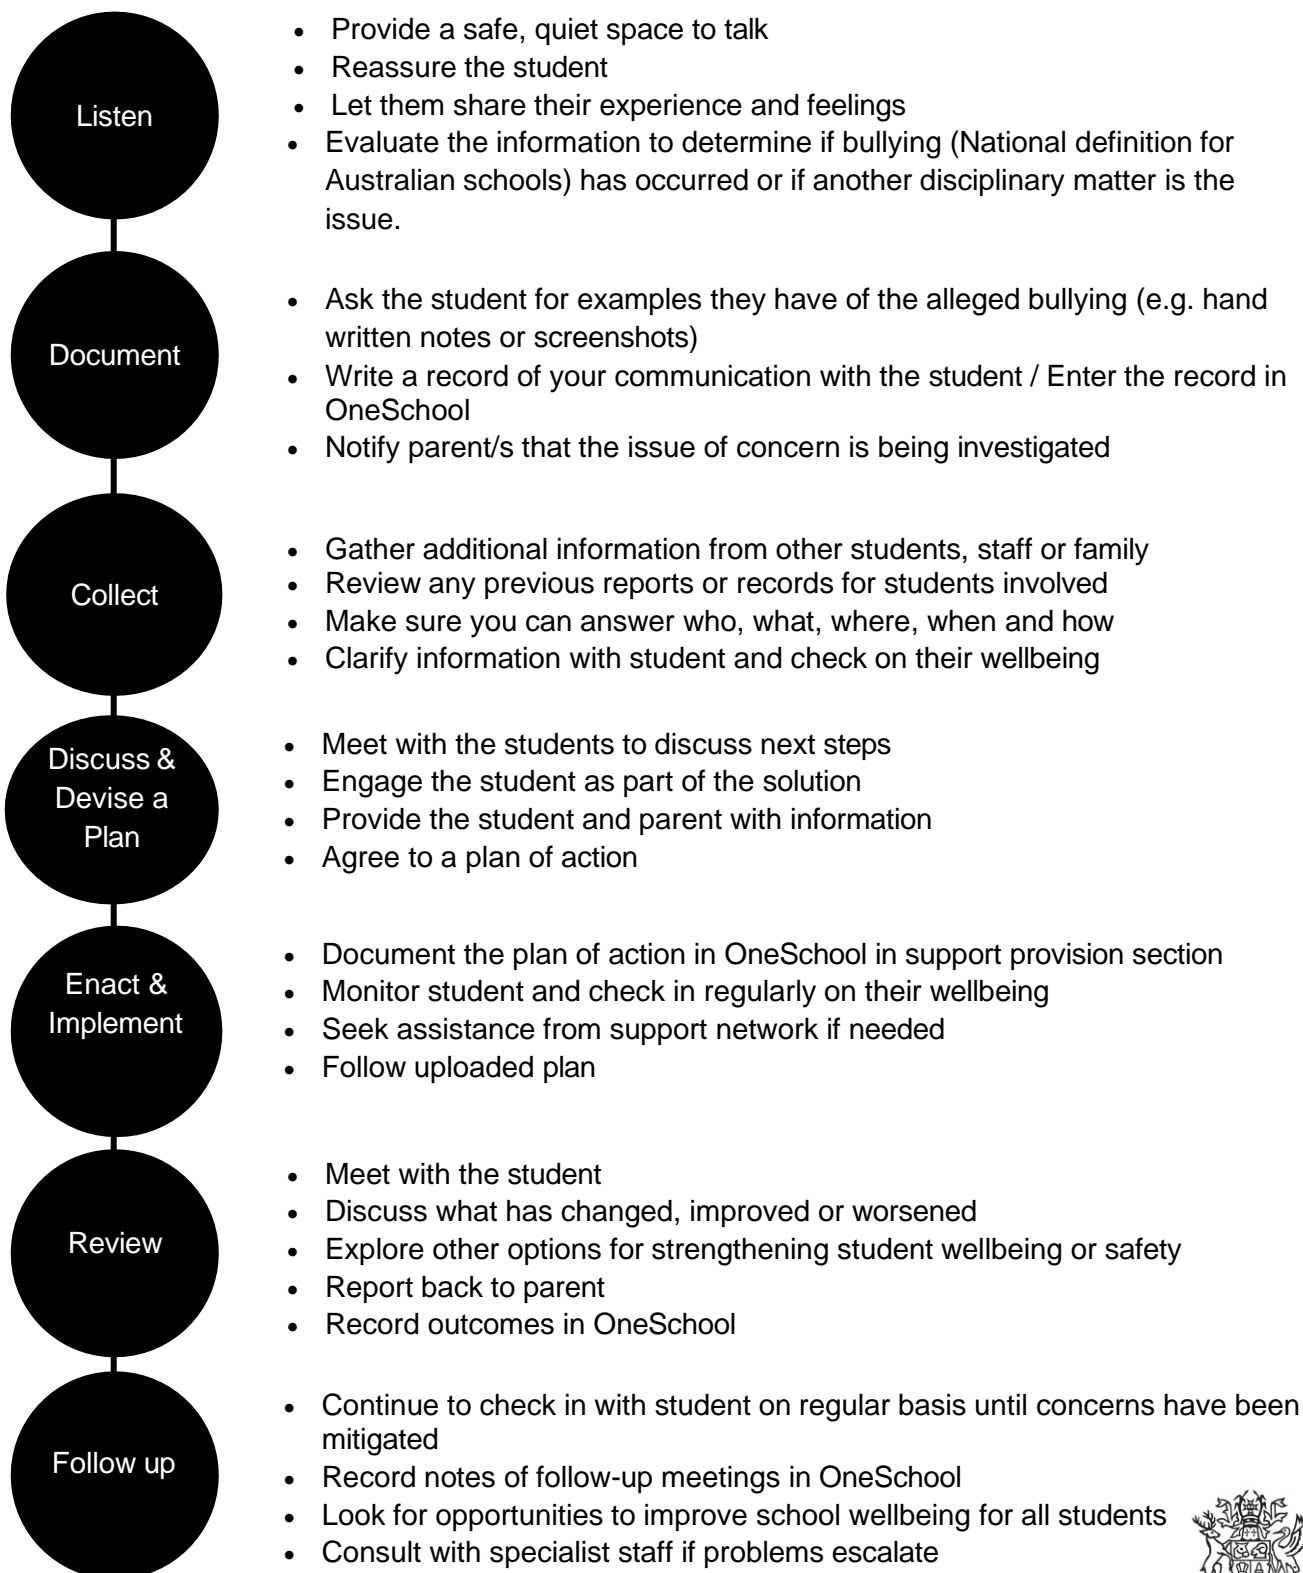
Listen

- Provide a safe, quiet space to talk
- Reassure the student
- Let them share their experience and feelings
- Evaluate the information to determine if bullying (National definition for Australian schools) has occurred or if another disciplinary matter is the issue.

Document

- Ask the student for examples they have of the alleged bullying (e.g. hand written notes or screenshots)
- Write a record of your communication with the student / Enter the record in OneSchool
- Notify parent/s that the issue of concern is being investigated

Collect

- Gather additional information from other students, staff or family
- Review any previous reports or records for students involved
- Make sure you can answer who, what, where, when and how
- Clarify information with student and check on their wellbeing

Discuss & Devise a Plan

- Meet with the students to discuss next steps
- Engage the student as part of the solution
- Provide the student and parent with information
- Agree to a plan of action

Enact & Implement

- Document the plan of action in OneSchool in support provision section
- Monitor student and check in regularly on their wellbeing
- Seek assistance from support network if needed
- Follow uploaded plan

Review

- Meet with the student
- Discuss what has changed, improved or worsened
- Explore other options for strengthening student wellbeing or safety
- Report back to parent
- Record outcomes in OneSchool

Follow up

- Continue to check in with student on regular basis until concerns have been mitigated
- Record notes of follow-up meetings in OneSchool
- Look for opportunities to improve school wellbeing for all students
- Consult with specialist staff if problems escalate